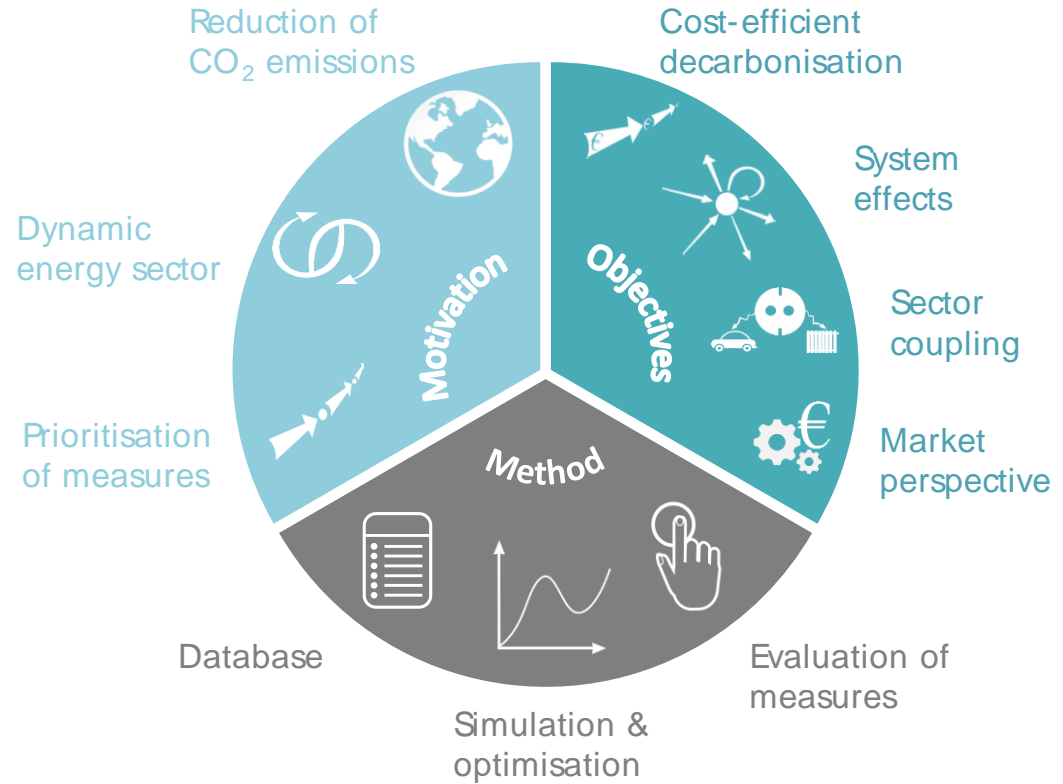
Reduction of $CO_2$ emissions

Dynamic energy sector

Prioritisation of measures

Motivation

Cost-efficient decarbonisation

System effects

Sector coupling

Market perspective

Objectives

€

Method

Database

Simulation & optimisation

Evaluation of measures